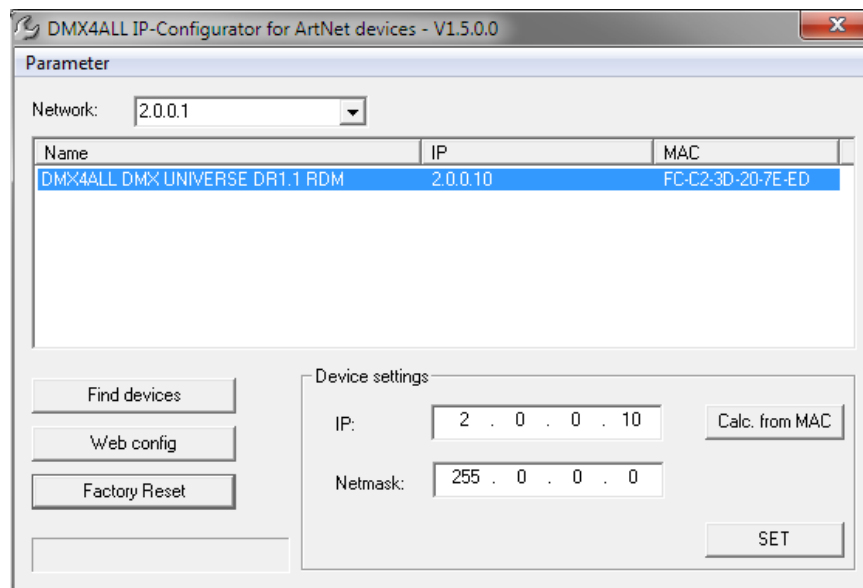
DMX4ALL IP-Configurator for ArtNet devices - V1.5.0.0

Parameter

Network: 2.0.0.1

| Name | IP | MAC |
|---|---|---|
| DMX4ALL DMX UNIVERSE DR1.1 RDM | 2.0.0.10 | FC-C2-3D-20-7E-ED |

Find devices

Web config

Factory Reset

Device settings

IP: 2 . 0 . 0 . 10

Calc. from MAC

Netmask: 255 . 0 . 0 . 0

SET